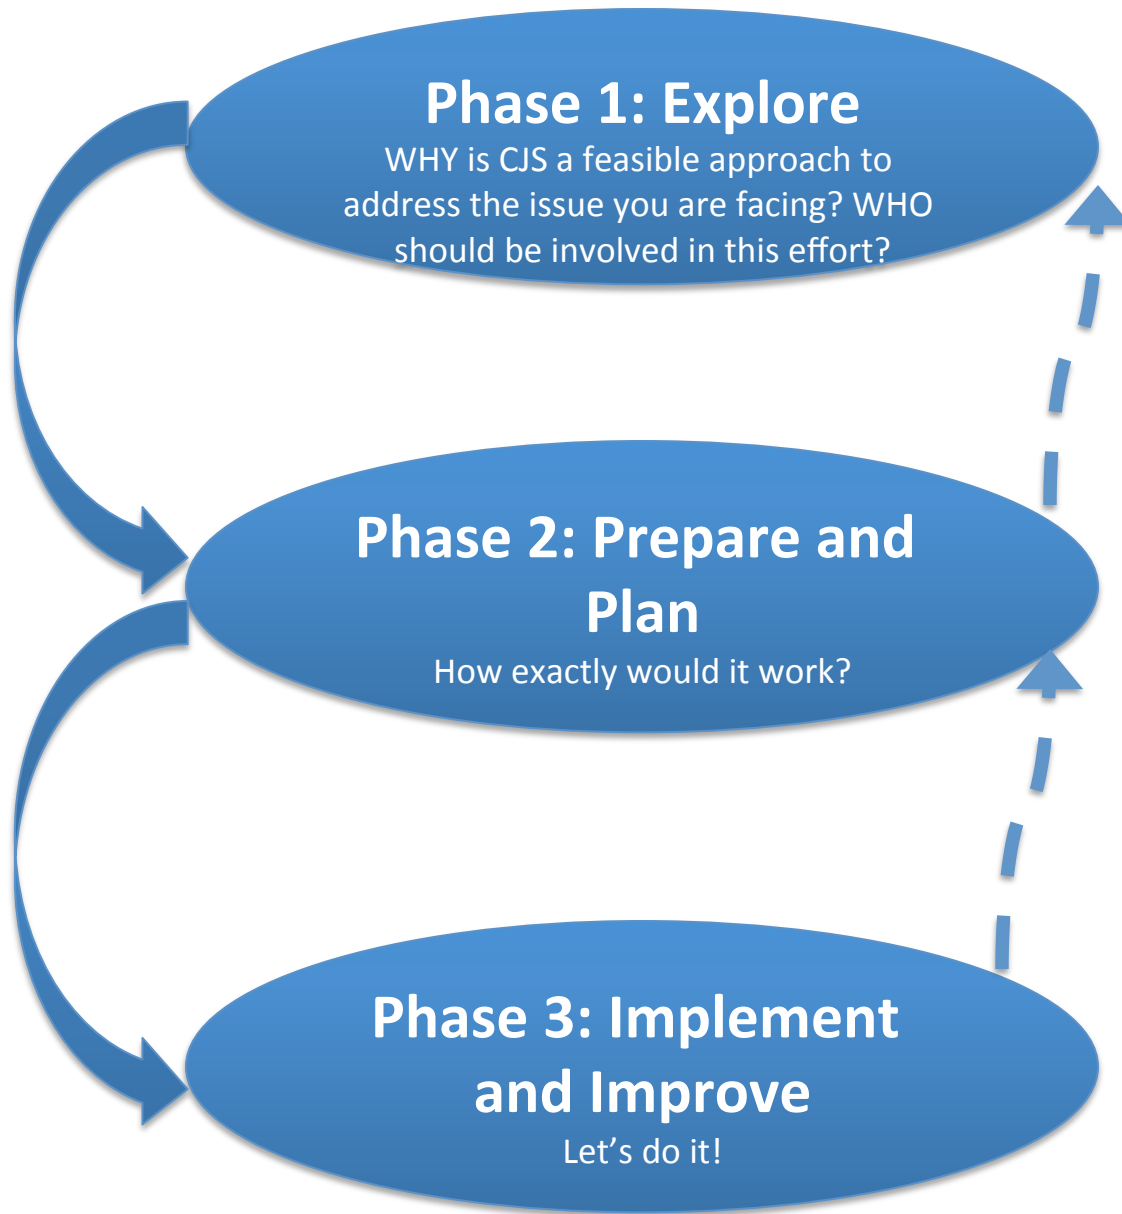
Phase 1: Explore
WHY is CJS a feasible approach to address the issue you are facing? WHO should be involved in this effort?

Phase 2: Prepare and Plan
How exactly would it work?

Phase 3: Implement and Improve
Let’s do it!